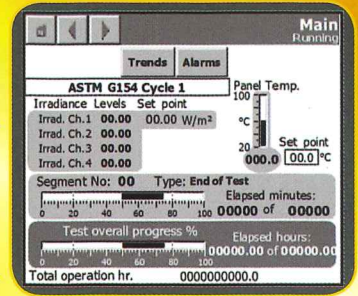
Main
Running

Trends Alarms

ASTM G154 Cycle 1

Irradiance Levels Set point

Irrad. Ch.1 00.00 00.00 W/m²

Irrad. Ch.2 00.00

Irrad. Ch.3 00.00

Irrad. Ch.4 00.00

Panel Temp.

100

°C

20

000.0

Set point

00.0 °C

Segment No: 00 Type: End of Test

0 20 40 60 80 100

Elapsed minutes:

00000 of 00000

Test overall progress %

0 20 40 60 80 100

Elapsed hours:

00000.00 of 00000.00

Total operation hr. 0000000000.0